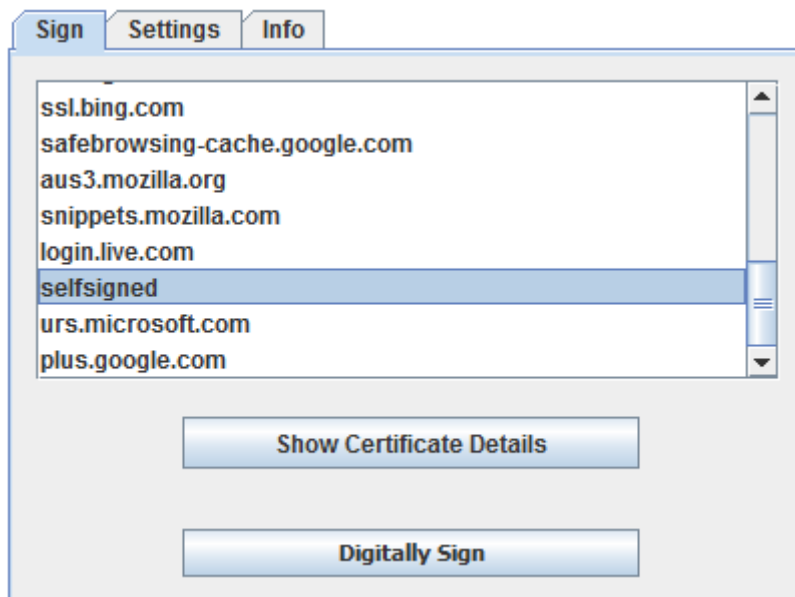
Sign Settings Info

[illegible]
ssl.bing.com
safebrowsing-cache.google.com
aus3.mozilla.org
snippets.mozilla.com
login.live.com
selfsigned
urs.microsoft.com
plus.google.com

Show Certificate Details

Digitally Sign